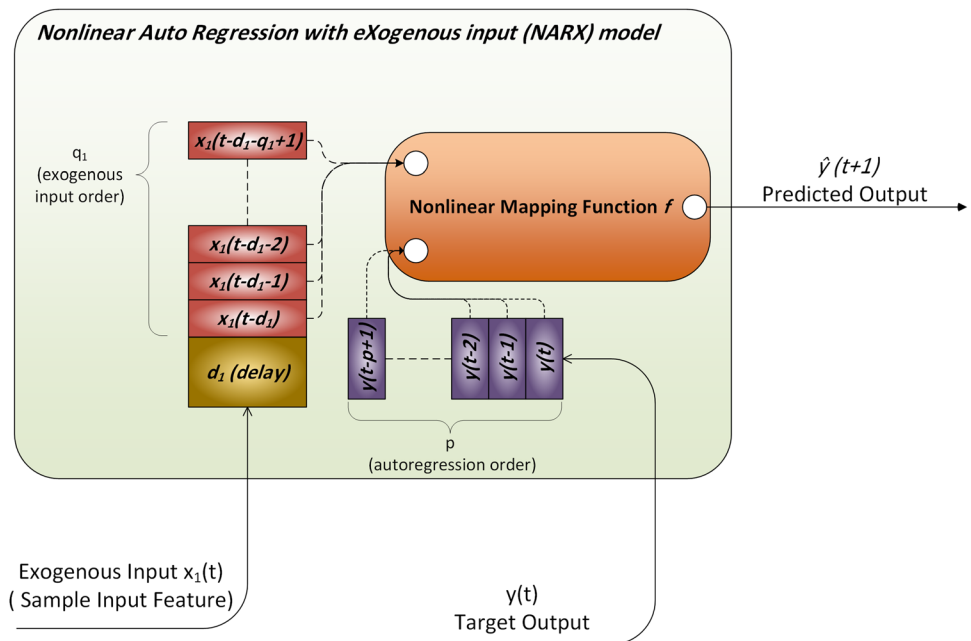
Nonlinear Auto Regression with eXogenous input (NARX) model

$q_1$
(exogenous input order)

$x_1(t-d_1-q_1+1)$

$x_1(t-d_1-2)$

$x_1(t-d_1-1)$

$x_1(t-d_1)$

$d_1$ (delay)

Nonlinear Mapping Function $f$

$\hat{y}$ (t+1)
Predicted Output

y(t-p+1)

y(t-2)

y(t-1)

y(t)

p
(autoregression order)

Exogenous Input $x_1(t)$
( Sample Input Feature)

y(t)
Target Output